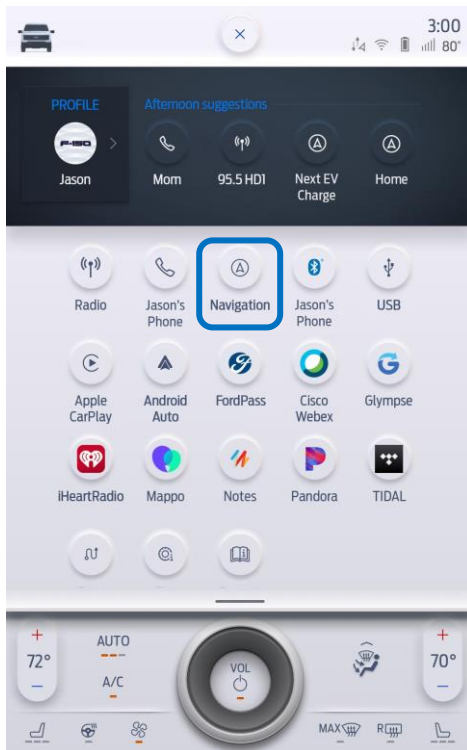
3:00
80°

PROFILE
F-150
Jason

Afternoon suggestions
Mom
95.5 HD1
Next EV Charge
Home

Radio
Jason's Phone
Navigation
Jason's Phone
USB

Apple CarPlay
Android Auto
FordPass
Cisco Webex
Glympse

iHeartRadio
Mappo
Notes
Pandora
TIDAL

+
72°
–
AUTO
A/C
VOL
+
70°
–
MAX
R